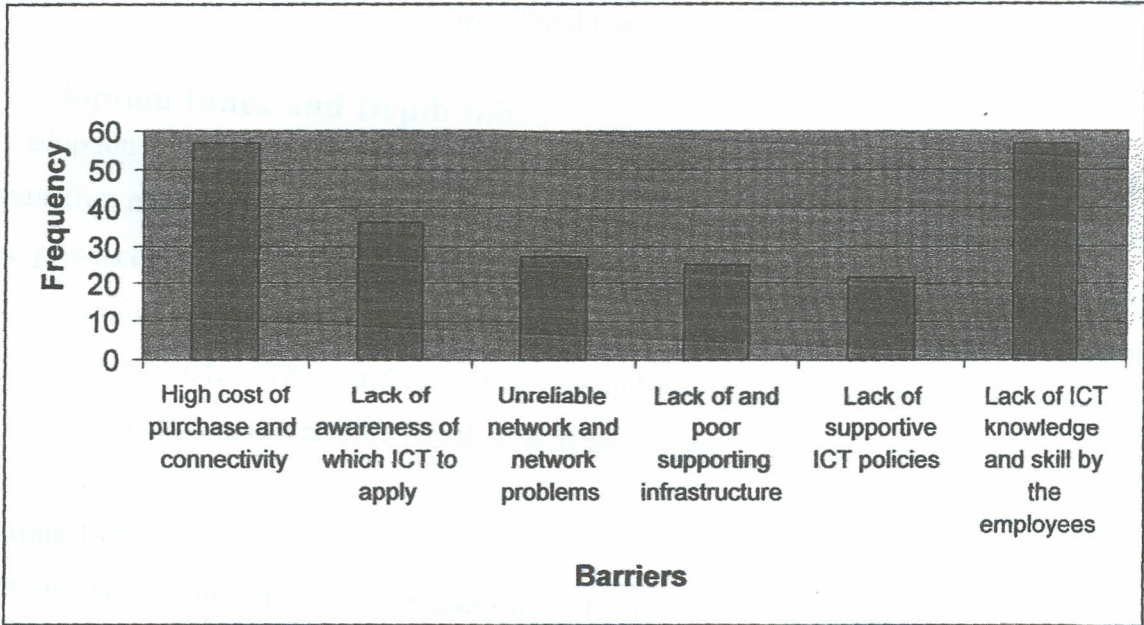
Frequency

60
50
40
30
20
10
0

High cost of purchase and connectivity

Lack of awareness of which ICT to apply

Unreliable network and network problems

Lack of and poor supporting infrastructure

Lack of supportive ICT policies

Lack of ICT knowledge and skill by the employees

Barriers